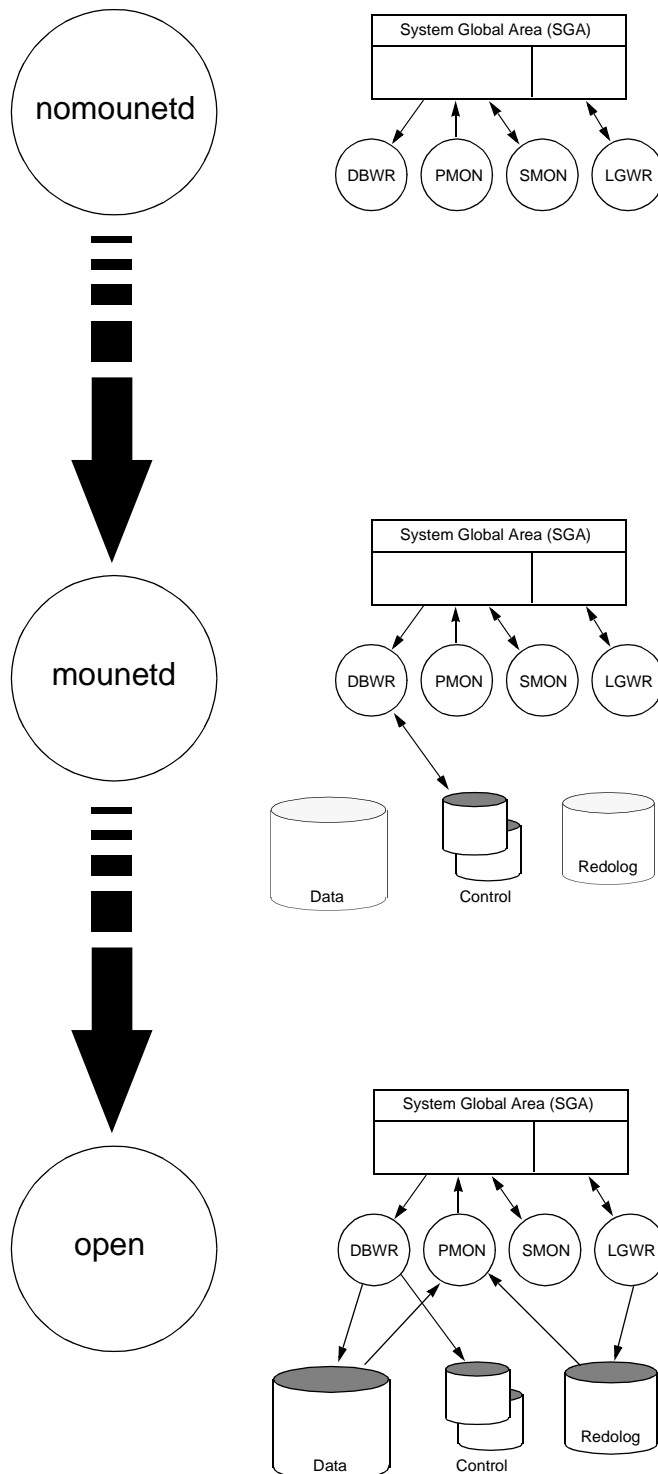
nomounetd

System Global Area (SGA)

DBWR PMON SMON LGWR

mounetd

System Global Area (SGA)

DBWR PMON SMON LGWR

Data Control Redolog

open

System Global Area (SGA)

DBWR PMON SMON LGWR

Data Control Redolog